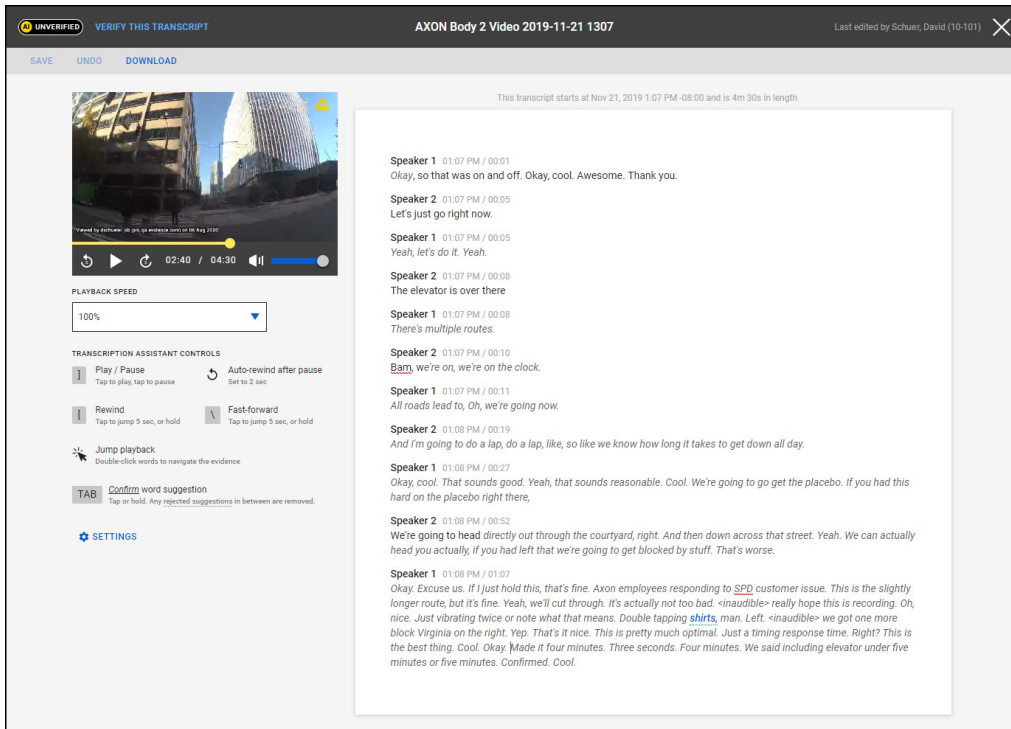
AI UNVERIFIED VERIFY THIS TRANSCRIPT

AXON Body 2 Video 2019-11-21 1307

Last edited by Schuer, David (10-101)

SAVE UNDO DOWNLOAD

Viewed by dschuer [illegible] on 06 Aug 2020

02:40 / 04:30

PLAYBACK SPEED

100%

TRANSCRIPTION ASSISTANT CONTROLS

] Play / Pause
Tap to play, tap to pause

Auto-rewind after pause
Set to 2 sec

[ Rewind
Tap to jump 5 sec, or hold

\ Fast-forward
Tap to jump 5 sec, or hold

Jump playback
Double-click words to navigate the evidence

TAB Confirm word suggestion
Tap or hold. Any rejected suggestions in between are removed.

SETTINGS

This transcript starts at Nov 21, 2019 1:07 PM -08:00 and is 4m 30s in length

Speaker 1 01:07 PM / 00:01
Okay, so that was on and off. Okay, cool. Awesome. Thank you.

Speaker 2 01:07 PM / 00:05
Let's just go right now.

Speaker 1 01:07 PM / 00:05
Yeah, let's do it. Yeah.

Speaker 2 01:07 PM / 00:08
The elevator is over there

Speaker 1 01:07 PM / 00:08
There's multiple routes.

Speaker 2 01:07 PM / 00:10
Bam, we're on, we're on the clock.

Speaker 1 01:07 PM / 00:11
All roads lead to, Oh, we're going now.

Speaker 2 01:08 PM / 00:19
And I'm going to do a lap, do a lap, like, so like we know how long it takes to get down all day.

Speaker 1 01:08 PM / 00:27
Okay, cool. That sounds good. Yeah, that sounds reasonable. Cool. We're going to go get the placebo. If you had this hard on the placebo right there,

Speaker 2 01:08 PM / 00:52
We're going to head directly out through the courtyard, right. And then down across that street. Yeah. We can actually head you actually, if you had left that we're going to get blocked by stuff. That's worse.

Speaker 1 01:08 PM / 01:07
Okay. Excuse us. If I just hold this, that's fine. Axon employees responding to SPD customer issue. This is the slightly longer route, but it's fine. Yeah, we'll cut through. It's actually not too bad. <inaudible> really hope this is recording. Oh, nice. Just vibrating twice or note what that means. Double tapping shirts, man. Left. <inaudible> we got one more block Virginia on the right. Yep. That's it nice. This is pretty much optimal. Just a timing response time. Right? This is the best thing. Cool. Okay. Made it four minutes. Three seconds. Four minutes. We said including elevator under five minutes or five minutes. Confirmed. Cool.